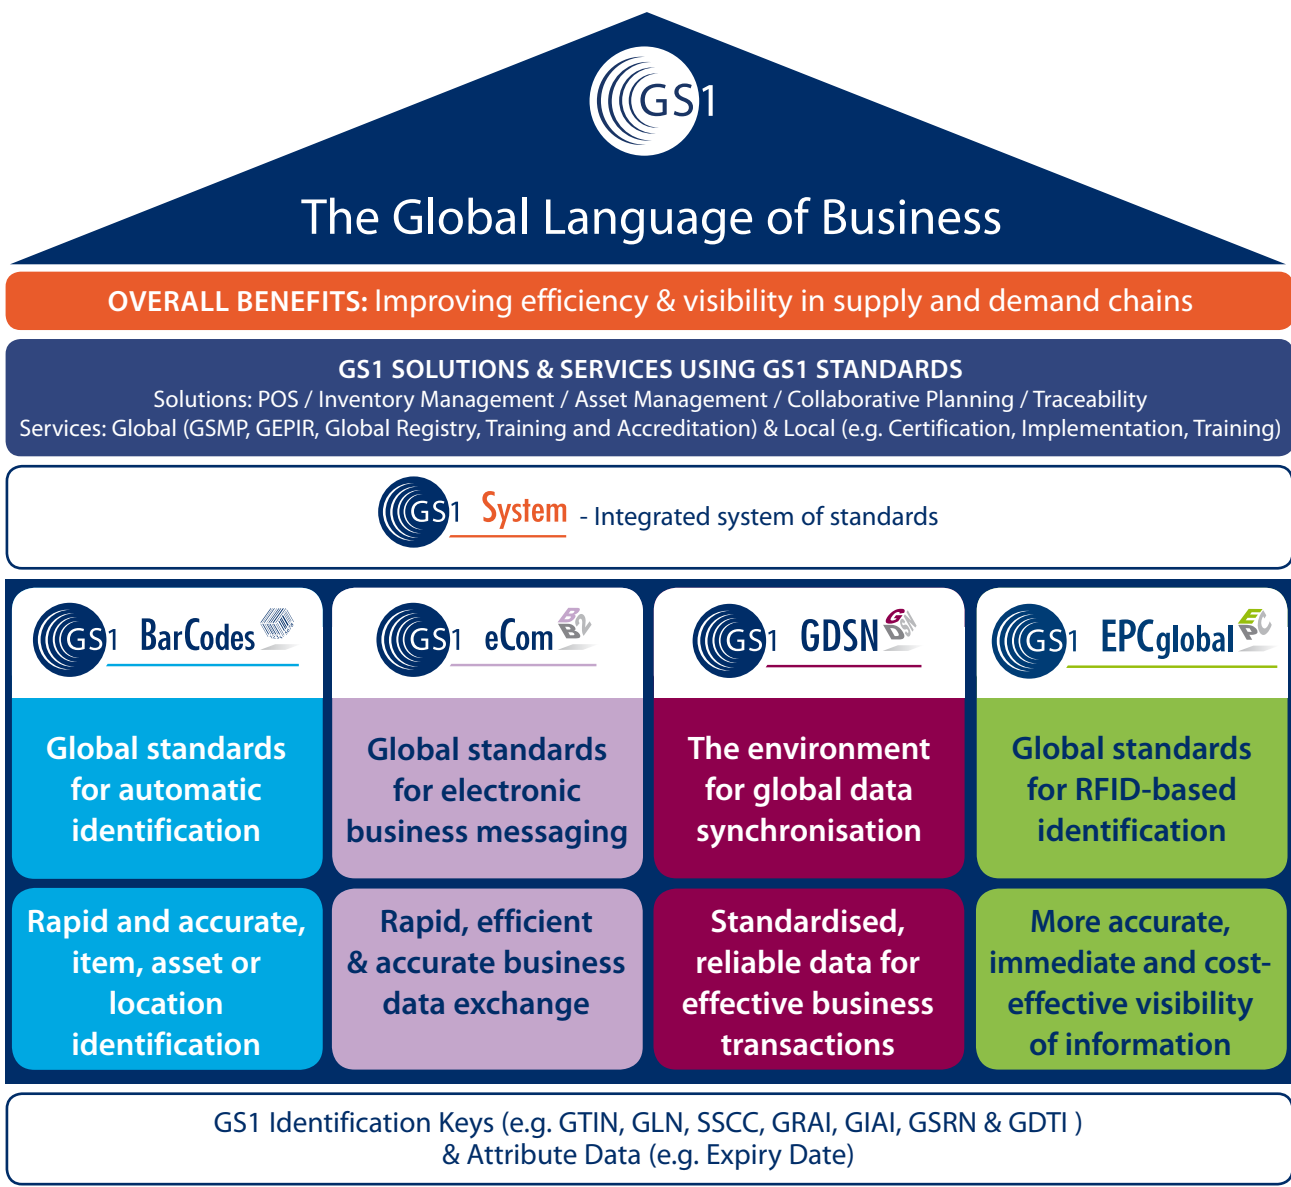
GS1

The Global Language of Business

OVERALL BENEFITS: Improving efficiency & visibility in supply and demand chains

GS1 SOLUTIONS & SERVICES USING GS1 STANDARDS
Solutions: POS / Inventory Management / Asset Management / Collaborative Planning / Traceability
Services: Global (GSMP, GEPIR, Global Registry, Training and Accreditation) & Local (e.g. Certification, Implementation, Training)

GS1 System - Integrated system of standards

GS1 BarCodes

Global standards for automatic identification

Rapid and accurate, item, asset or location identification

GS1 eCom B2B

Global standards for electronic business messaging

Rapid, efficient & accurate business data exchange

GS1 GDSN GDSN

The environment for global data synchronisation

Standardised, reliable data for effective business transactions

GS1 EPCglobal EPC

Global standards for RFID-based identification

More accurate, immediate and cost-effective visibility of information

GS1 Identification Keys (e.g. GTIN, GLN, SSCC, GRAI, GIAI, GSRN & GDTI )
& Attribute Data (e.g. Expiry Date)